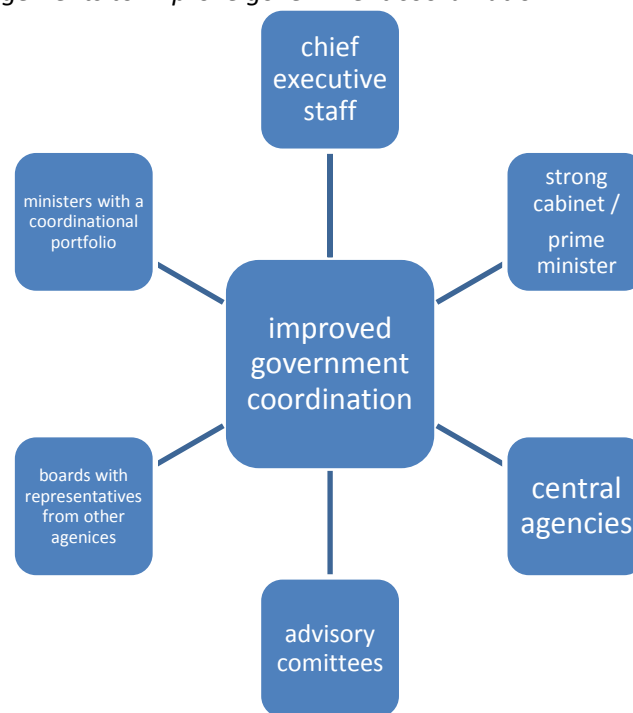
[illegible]

chief executive staff

ministers with a coordinational portfolio

strong cabinet / prime minister

improved government coordination

boards with representatives from other agenices

central agencies

advisory comittees